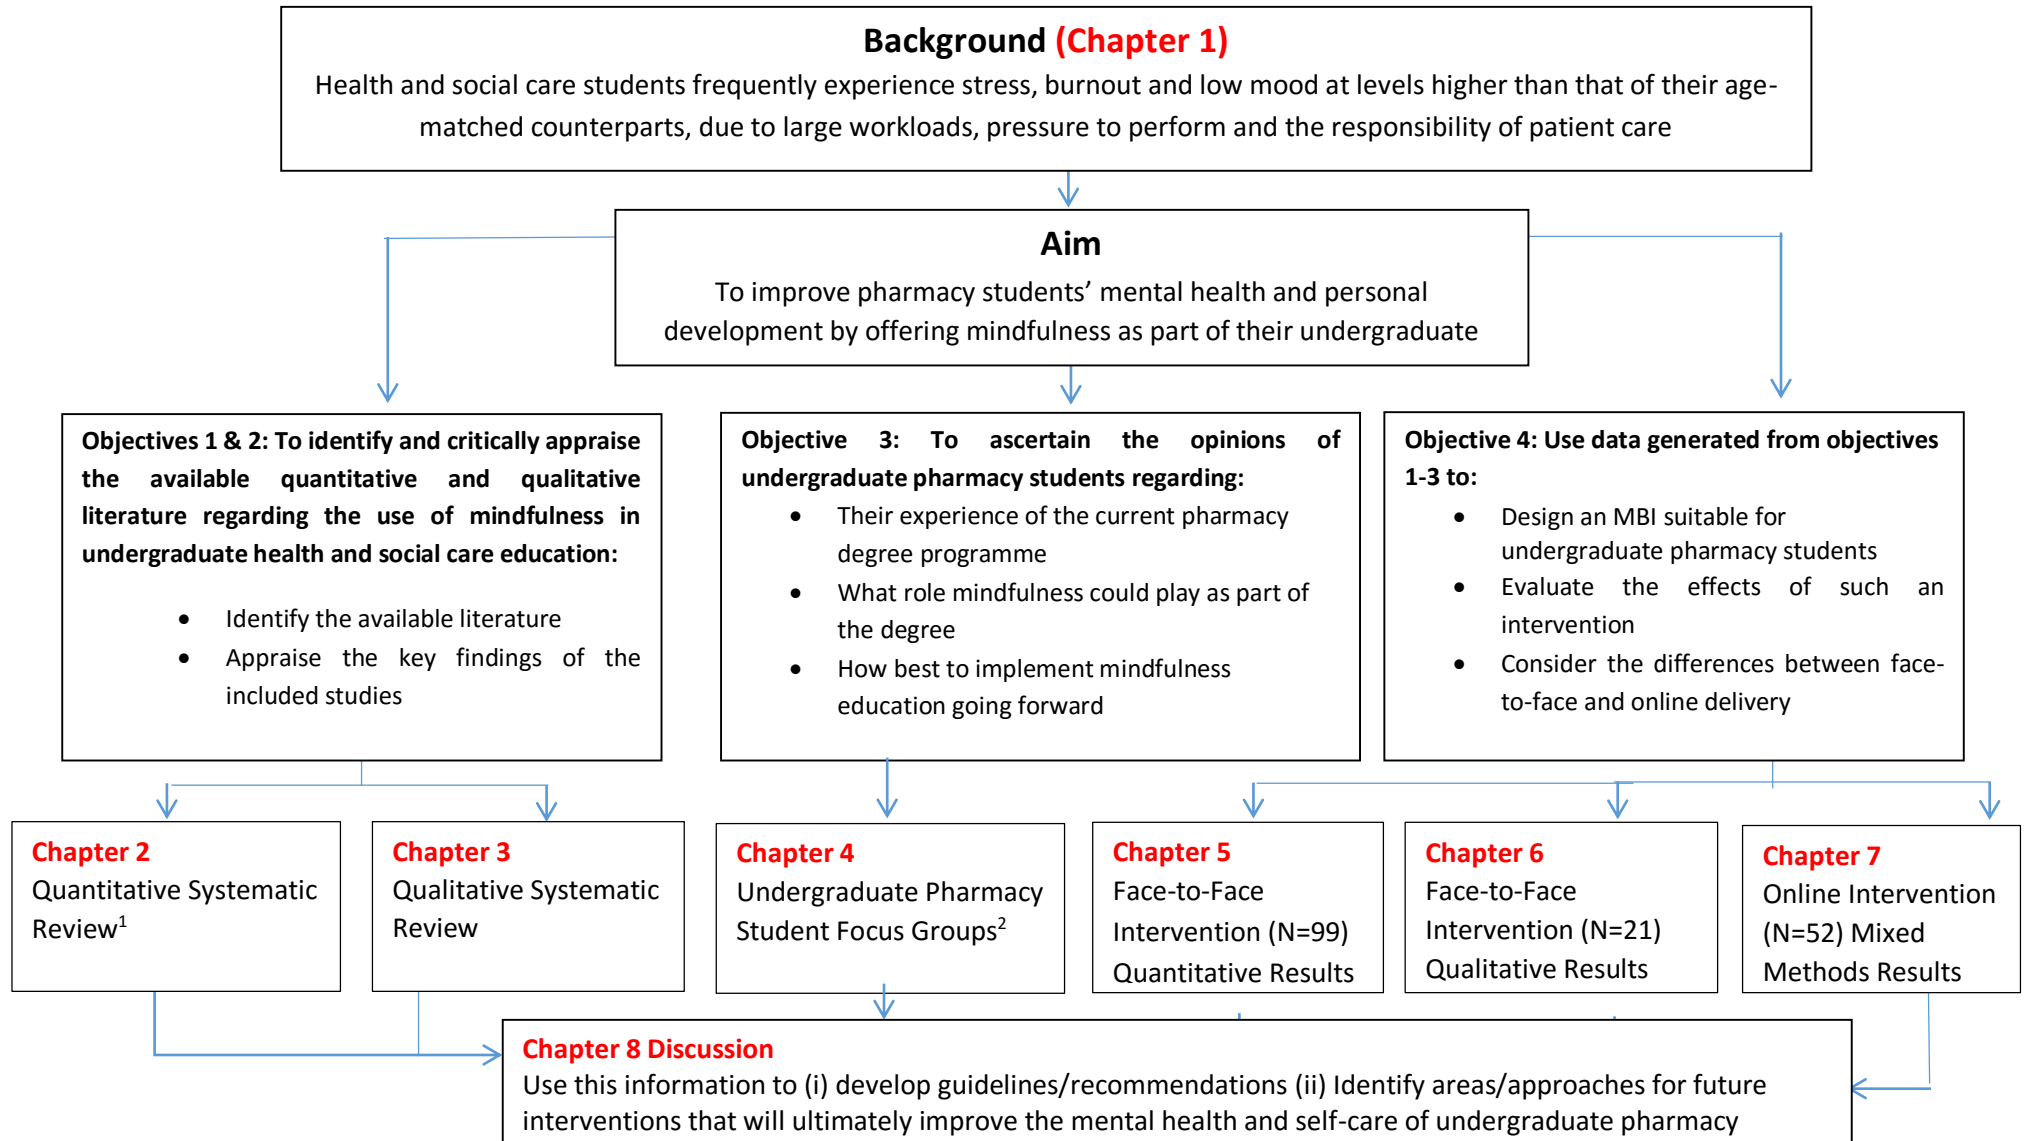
Background (Chapter 1)
Health and social care students frequently experience stress, burnout and low mood at levels higher than that of their age-matched counterparts, due to large workloads, pressure to perform and the responsibility of patient care

Aim
To improve pharmacy students' mental health and personal development by offering mindfulness as part of their undergraduate

Objectives 1 & 2: To identify and critically appraise the available quantitative and qualitative literature regarding the use of mindfulness in undergraduate health and social care education:
• Identify the available literature
• Appraise the key findings of the included studies

Objective 3: To ascertain the opinions of undergraduate pharmacy students regarding:
• Their experience of the current pharmacy degree programme
• What role mindfulness could play as part of the degree
• How best to implement mindfulness education going forward

Objective 4: Use data generated from objectives 1-3 to:
• Design an MBI suitable for undergraduate pharmacy students
• Evaluate the effects of such an intervention
• Consider the differences between face-to-face and online delivery

Chapter 2
Quantitative Systematic Review$^1$

Chapter 3
Qualitative Systematic Review

Chapter 4
Undergraduate Pharmacy Student Focus Groups$^2$

Chapter 5
Face-to-Face Intervention (N=99) Quantitative Results

Chapter 6
Face-to-Face Intervention (N=21) Qualitative Results

Chapter 7
Online Intervention (N=52) Mixed Methods Results

Chapter 8 Discussion
Use this information to (i) develop guidelines/recommendations (ii) Identify areas/approaches for future interventions that will ultimately improve the mental health and self-care of undergraduate pharmacy